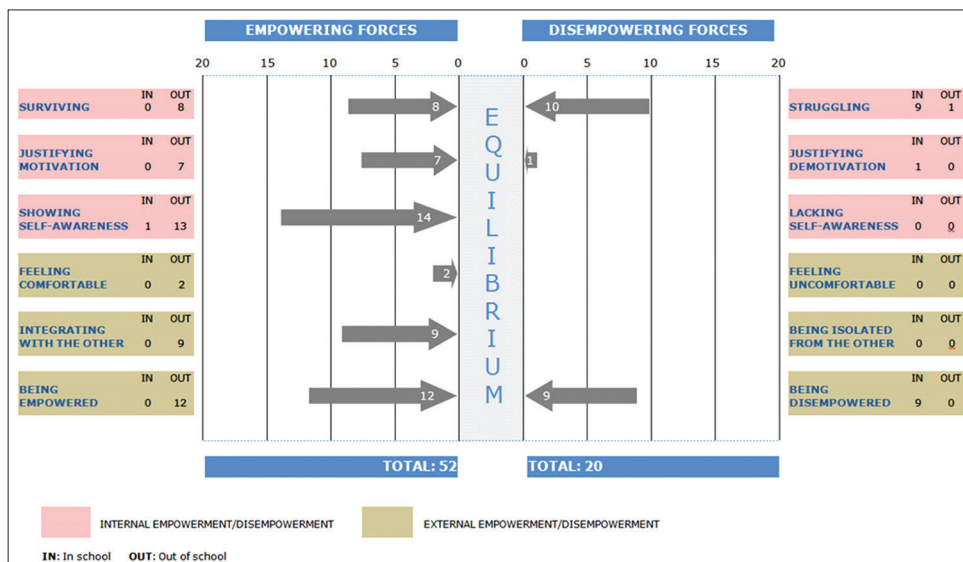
EMPOWERING FORCES

DISEMPOWERING FORCES

20 15 10 5 0

0 5 10 15 20

| | IN | OUT |
|---|---|---|
| SURVIVING | 0 | 8 |
| JUSTIFYING MOTIVATION | 0 | 7 |
| SHOWING SELF-AWARENESS | 1 | 13 |
| FEELING COMFORTABLE | 0 | 2 |
| INTEGRATING WITH THE OTHER | 0 | 9 |
| BEING EMPOWERED | 0 | 12 |

8
7
14
2
9
12

E Q U I L I B R I U M

10
1
9

| | IN | OUT |
|---|---|---|
| STRUGGLING | 9 | 1 |
| JUSTIFYING DEMOTIVATION | 1 | 0 |
| LACKING SELF-AWARENESS | 0 | 0 |
| FEELING UNCOMFORTABLE | 0 | 0 |
| BEING ISOLATED FROM THE OTHER | 0 | 0 |
| BEING DISEMPOWERED | 9 | 0 |

TOTAL: 52

TOTAL: 20

INTERNAL EMPOWERMENT/DISEMPOWERMENT

EXTERNAL EMPOWERMENT/DISEMPOWERMENT

IN: In school OUT: Out of school